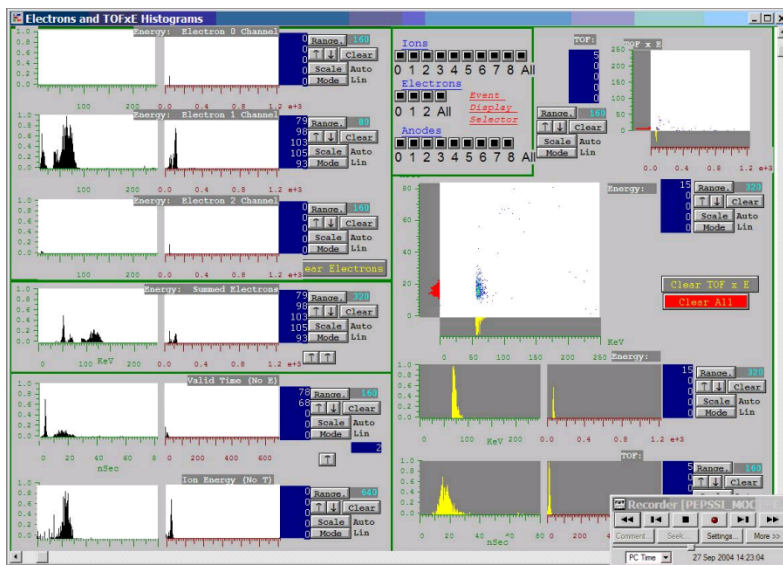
Electrons and TOFxE Histograms

1.0
0.8
0.6
0.4
0.2
0.0
Energy: Electron 0 Channel
100 200 0.0 0.4 0.8 1.2 e+3
0
0
0
0
0
Range. 160
Clear
Scale Auto
Mode Lin

1.0
0.8
0.6
0.4
0.2
0.0
Energy: Electron 1 Channel
100 200 0.0 0.4 0.8 1.2 e+3
79
98
103
105
93
Range. 80
Clear
Scale Auto
Mode Lin

1.0
0.8
0.6
0.4
0.2
0.0
Energy: Electron 2 Channel
100 200 0.0 0.4 0.8 1.2 e+3
0
0
0
0
0
Range. 160
Clear
Scale Auto
Mode Lin
ear Electrons

1.0
0.8
0.6
0.4
0.2
0.0
Energy: Summed Electrons
0 100 KeV 200 0.0 0.4 0.8 1.2 e+3
79
98
103
105
93
Range. 320
Clear
Scale Auto
Mode Lin

1.0
0.8
0.6
0.4
0.2
0.0
Valid Time (No E)
0 20 40 60 80 0 200 400 600
nSec
78
66
0
0
0
Range. 160
Clear
Scale Auto
Mode Lin
2

1.0
0.8
0.6
0.4
0.2
0.0
Ion Energy (No T)
0
0
0
0
0
Range. 640
Clear
Scale Auto
Mode Lin

Ions
0 1 2 3 4 5 6 7 8 All
Electrons
0 1 2 All
Event
Display
Selector
Anodes
0 1 2 3 4 5 6 7 8 All

TOF:
5
0
0
0
0
Range. 160
Clear
Scale Auto
Mode Lin
OF x E
0.0 0.4 0.8 1.2 e+3

Energy:
15
0
0
0
0
Range. 320
Clear
Scale Auto
Mode Lin

80
60
40
20
0
0 50 100 150 200 250
KeV

Clear TOF x E
Clear All

Energy:
1.0
0.8
0.6
0.4
0.2
0.0
0 100 KeV 200 0.0 0.4 0.8 1.2 e+3
15
0
0
0
0
Range. 320
Clear
Scale Auto
Mode Lin

TOF:
1.0
0.8
0.6
0.4
0.2
0.0
0 20 40 60 80
nSec
5
0
0
0
0
Range. 160
Clear

Recorder [PEPSSI_MOC
Comment... Seek... Settings... More >>
PC Time
27 Sep 2004 14:23:04